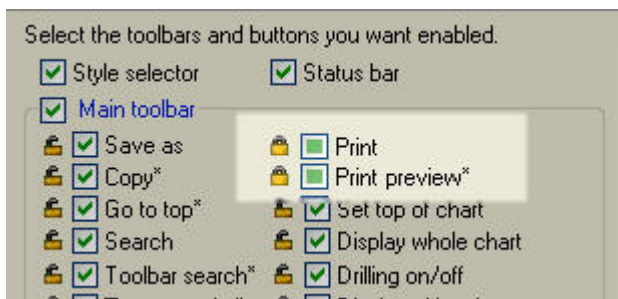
Select the toolbars and buttons you want enabled.

Style selector
Status bar

Main toolbar

Save as
Print
Copy*
Print preview*
Go to top*
Set top of chart
Search
Display whole chart
Toolbar search*
Drilling on/off
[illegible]